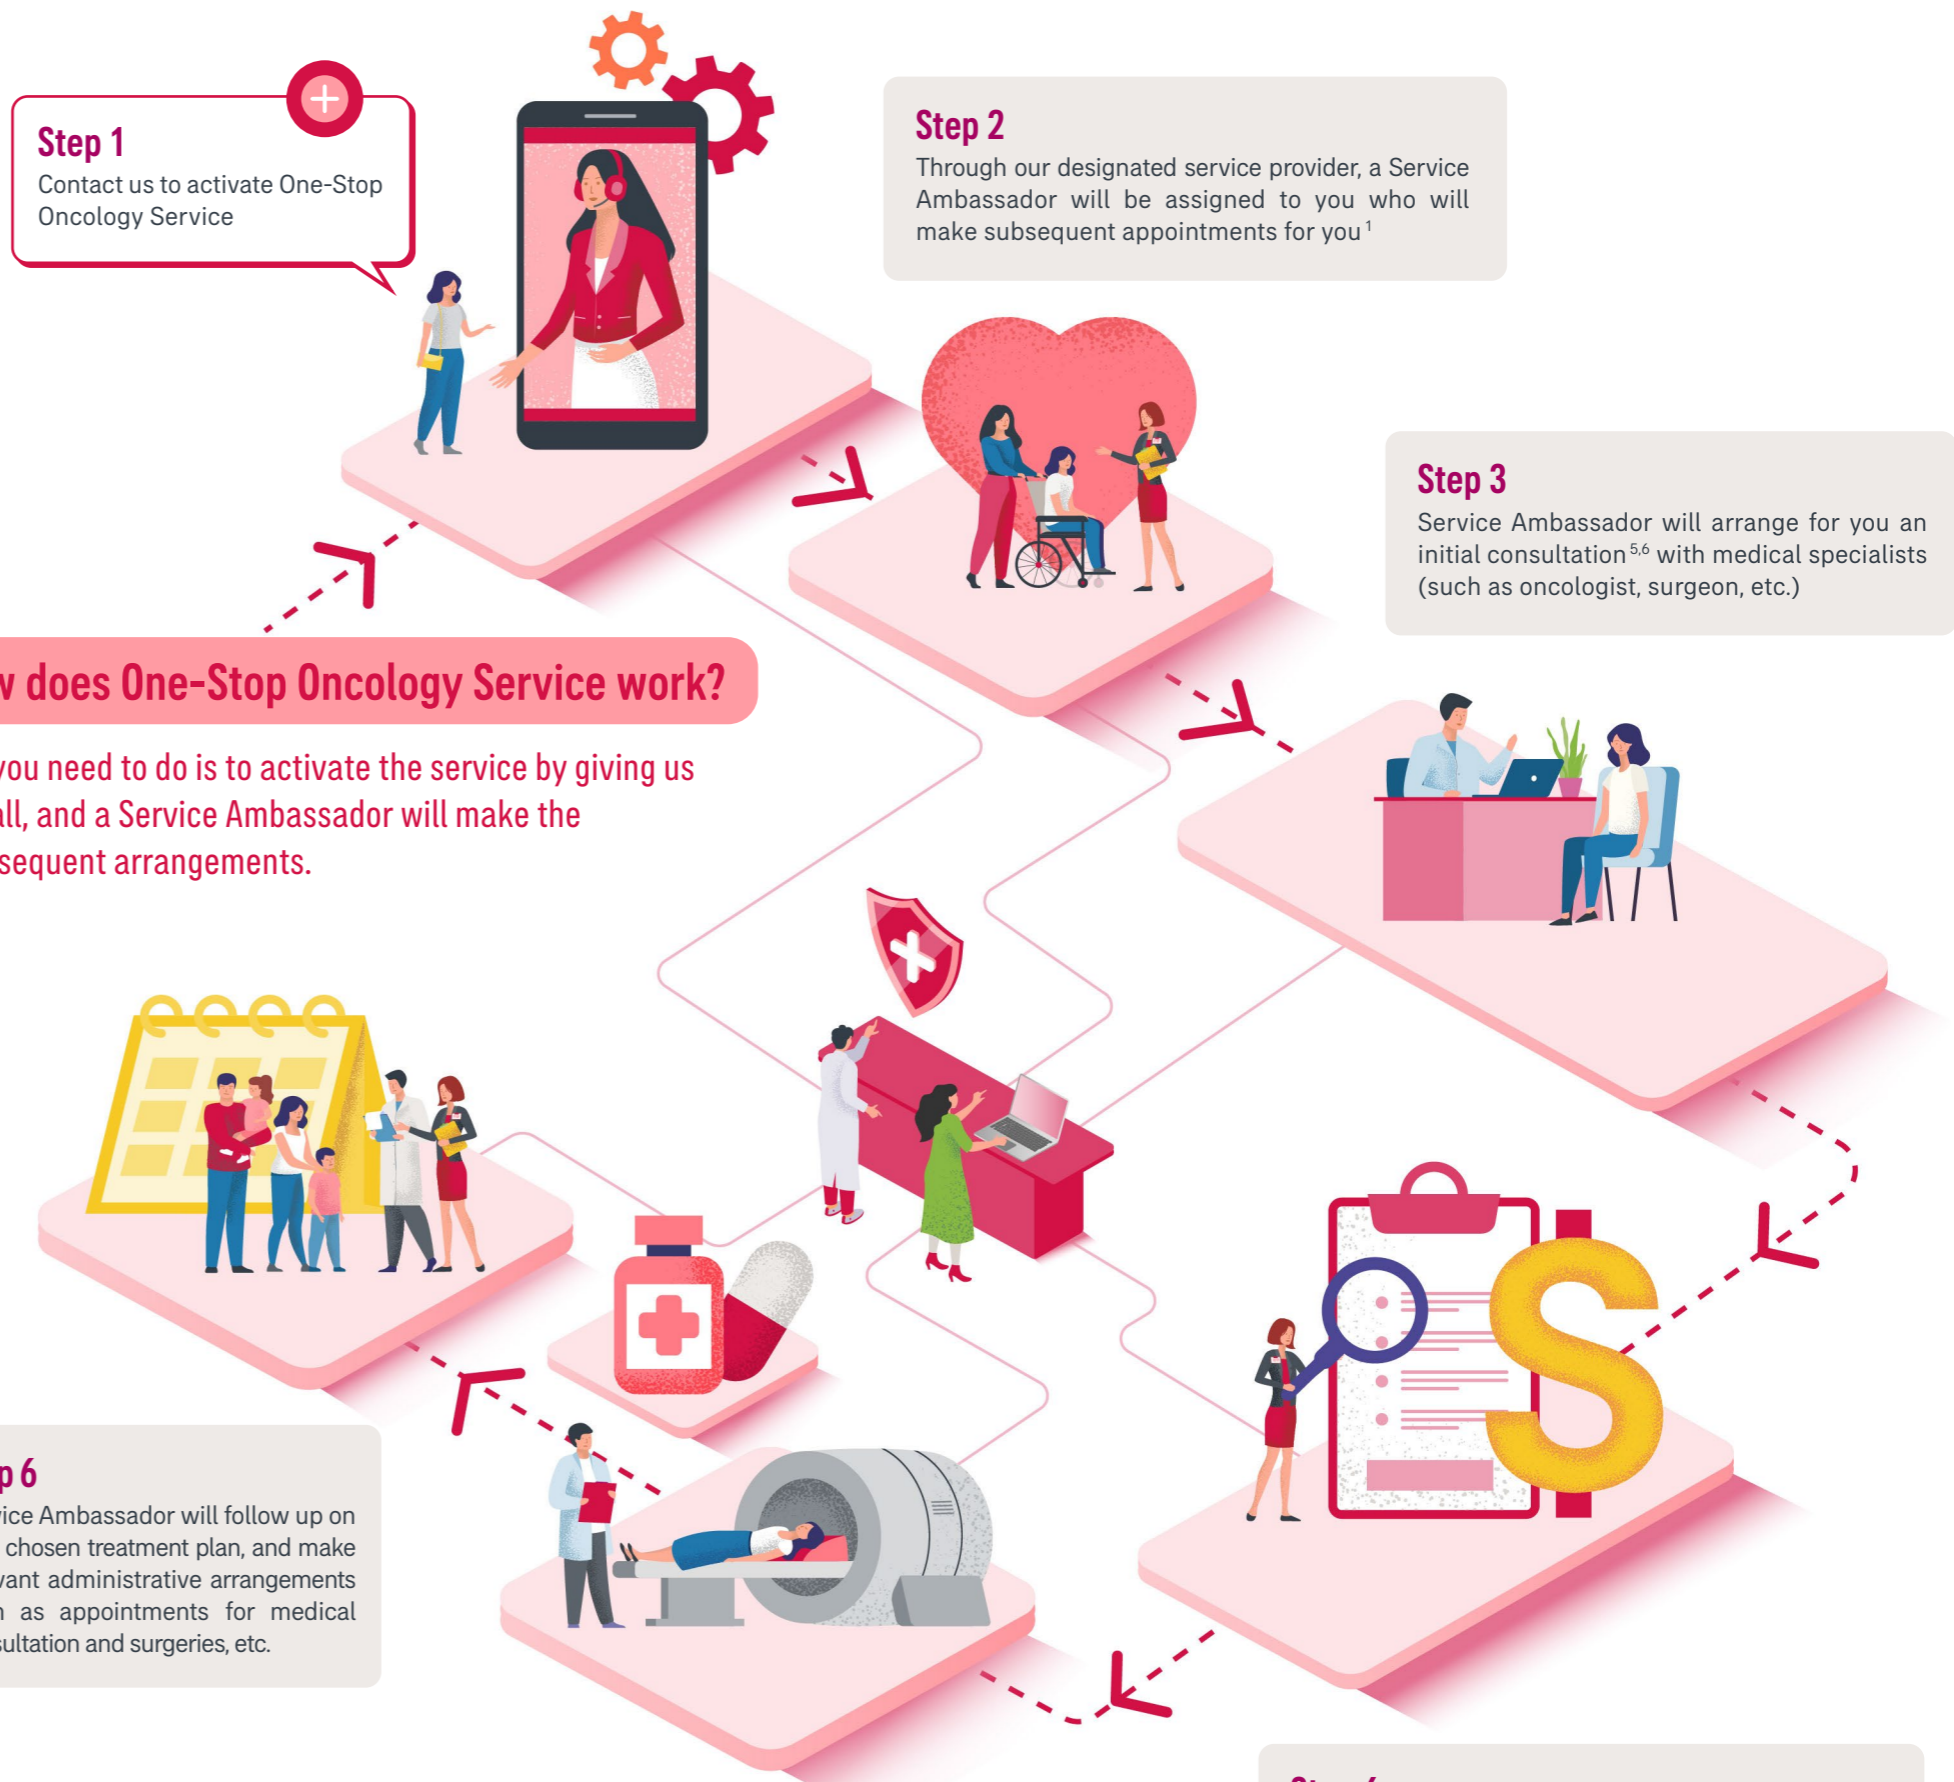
Step 1
Contact us to activate One-Stop Oncology Service

Step 2
Through our designated service provider, a Service Ambassador will be assigned to you who will make subsequent appointments for you $^{1}$

Step 3
Service Ambassador will arrange for you an initial consultation $^{5,6}$ with medical specialists (such as oncologist, surgeon, etc.)

v does One-Stop Oncology Service work?

you need to do is to activate the service by giving us ll, and a Service Ambassador will make the sequent arrangements.

p 6
ice Ambassador will follow up on chosen treatment plan, and make vant administrative arrangements as appointments for medical sultation and surgeries, etc.

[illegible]